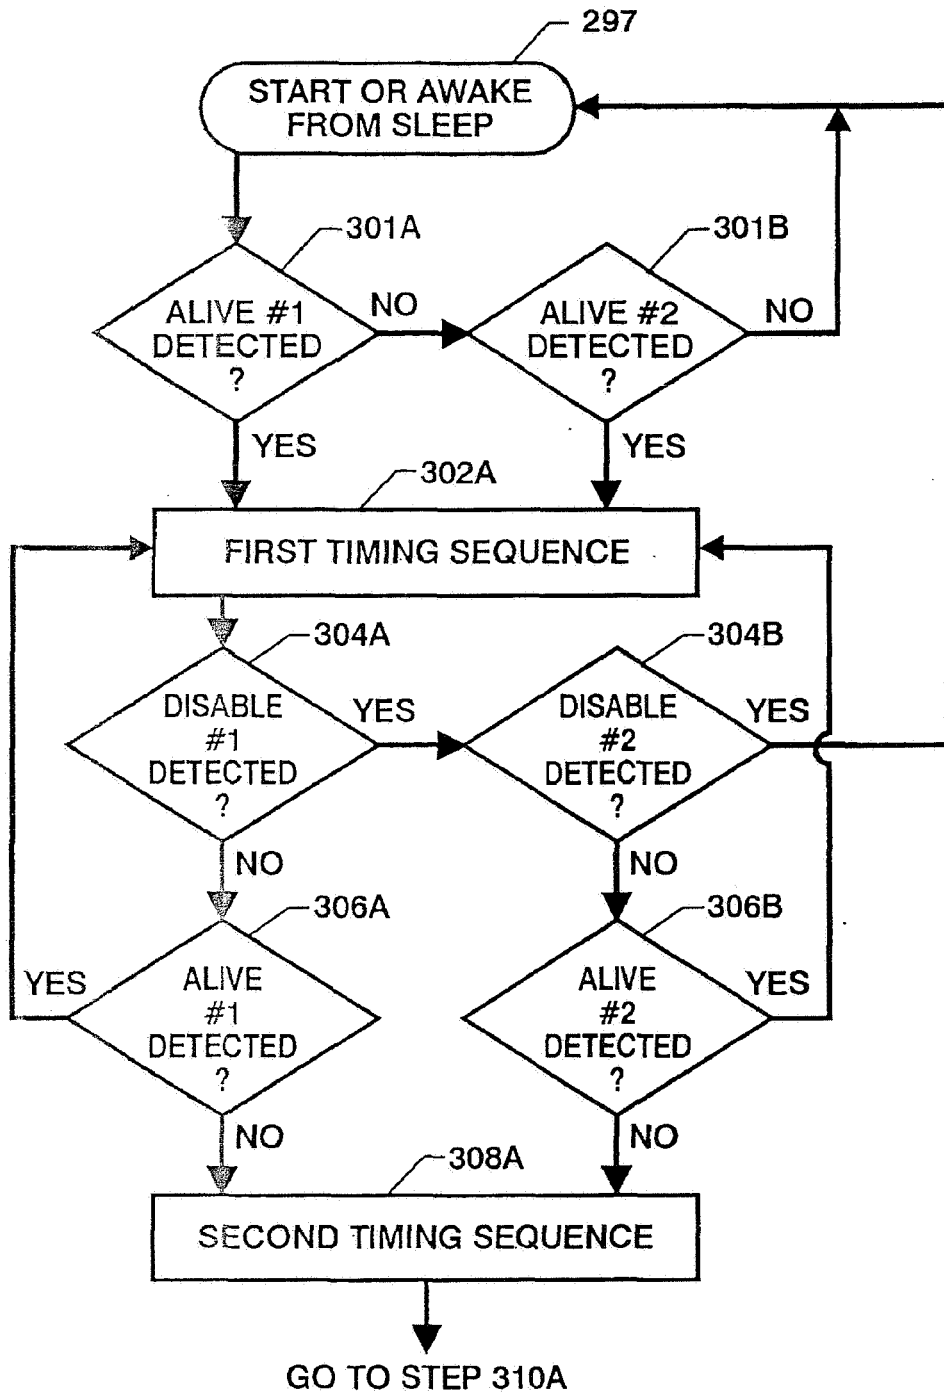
297

START OR AWAKE FROM SLEEP

301A

ALIVE #1 DETECTED ?

NO

301B

ALIVE #2 DETECTED ?

NO

YES

YES

302A

FIRST TIMING SEQUENCE

304A

DISABLE #1 DETECTED ?

YES

304B

DISABLE #2 DETECTED ?

YES

NO

NO

306A

YES

ALIVE #1 DETECTED ?

306B

ALIVE #2 DETECTED ?

YES

NO

NO

308A

SECOND TIMING SEQUENCE

GO TO STEP 310A